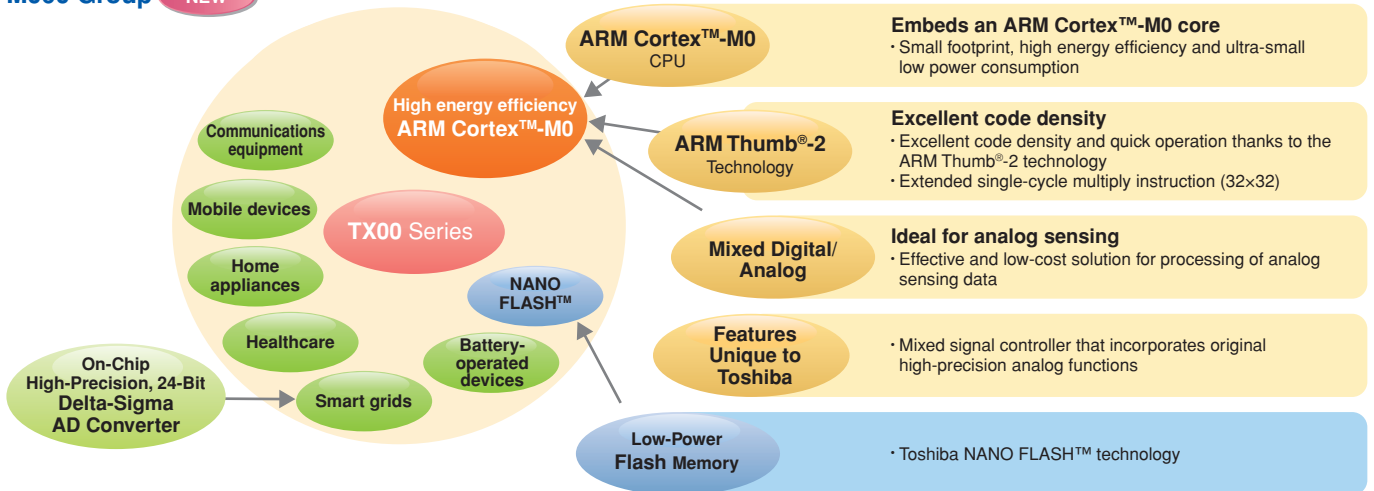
M000 Group NEW

High energy efficiency
ARM Cortex™-M0

Communications equipment

Mobile devices

TX00 Series

Home appliances

NANO FLASH™

Healthcare

Battery-operated devices

On-Chip High-Precision, 24-Bit Delta-Sigma AD Converter

Smart grids

ARM Cortex™-M0
CPU

Embeds an ARM Cortex™-M0 core
・Small footprint, high energy efficiency and ultra-small low power consumption

ARM Thumb®-2
Technology

Excellent code density
・Excellent code density and quick operation thanks to the ARM Thumb®-2 technology
・Extended single-cycle multiply instruction (32×32)

Mixed Digital/ Analog

Ideal for analog sensing
・Effective and low-cost solution for processing of analog sensing data

Features Unique to Toshiba

・Mixed signal controller that incorporates original high-precision analog functions

Low-Power Flash Memory

・Toshiba NANO FLASH™ technology